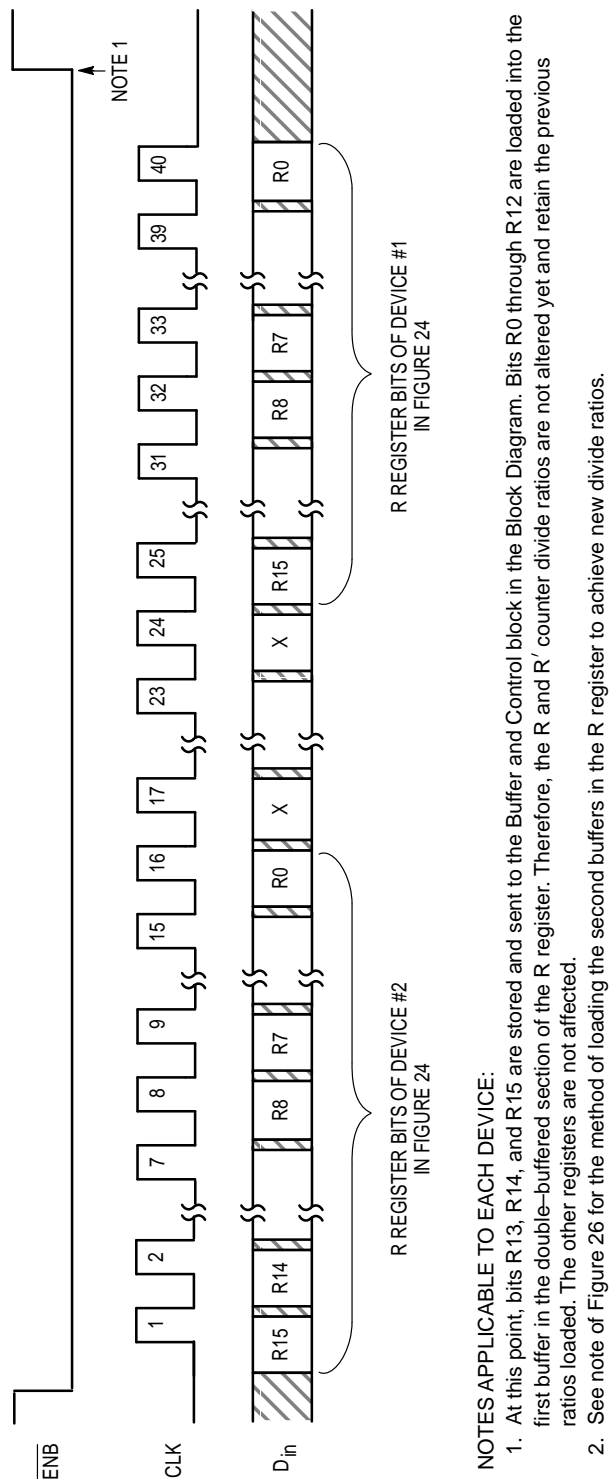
$\overline{ENB}$

NOTE 1

CLK

1 2 7 8 9 15 16 17 23 24 25 31 32 33 39 40

$D_{in}$

R15 R14 R8 R7 R0 X X R15 R8 R7 R0

R REGISTER BITS OF DEVICE #2 IN FIGURE 24

R REGISTER BITS OF DEVICE #1 IN FIGURE 24

NOTES APPLICABLE TO EACH DEVICE:
1. At this point, bits R13, R14, and R15 are stored and sent to the Buffer and Control block in the Block Diagram. Bits R0 through R12 are loaded into the first buffer in the double–buffered section of the R register. Therefore, the R and R′ counter divide ratios are not altered yet and retain the previous ratios loaded. The other registers are not affected.
2. See note of Figure 26 for the method of loading the second buffers in the R register to achieve new divide ratios.